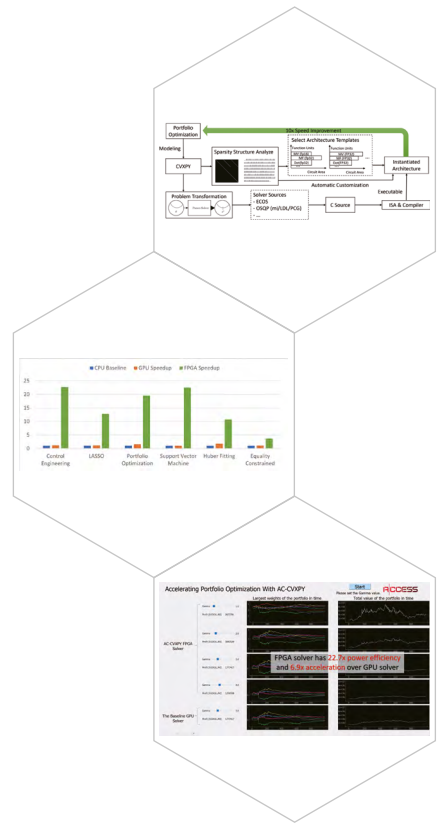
Portfolio Optimization

Modeling

CVXPY

Sparsity Structure Analyze

Select Architecture Templates

10x Speed Improvement

Instantiated Architecture

Automatic Customization

Executable

Problem Transformation

Solver Sources
- ECOS
- OSQP (ml/LDL/PCG)
- ...

C Source

ISA & Compiler

Circuit Area

Circuit Area

CPU Baseline GPU Speedup FPGA Speedup

25
20
15
10
5
0

Control Engineering

LASSO

Portfolio Optimization

Support Vector Machine

Huber Fitting

Equality Constrained

Accelerating Portfolio Optimization With AC-CVXPY

Start

Please set the Gamma value

ACCESS

Largest weights of the portfolio in time

Total value of the portfolio in time

AC-CVXPY FPGA Solver

The Baseline GPU Solver

FPGA solver has 22.7x power efficiency and 6.9x acceleration over GPU solver